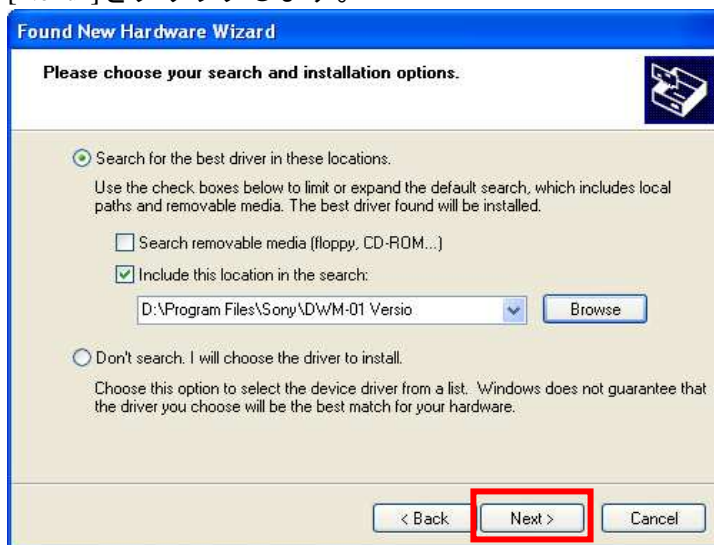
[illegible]をクリックします。

Found New Hardware Wizard

Please choose your search and installation options.

Search for the best driver in these locations.

Use the check boxes below to limit or expand the default search, which includes local paths and removable media. The best driver found will be installed.

Search removable media (floppy, CD-ROM...)

Include this location in the search:

D:\Program Files\Sony\DWM-01 Versio

Browse

Don't search. I will choose the driver to install.

Choose this option to select the device driver from a list. Windows does not guarantee that the driver you choose will be the best match for your hardware.

< Back

Next >

Cancel